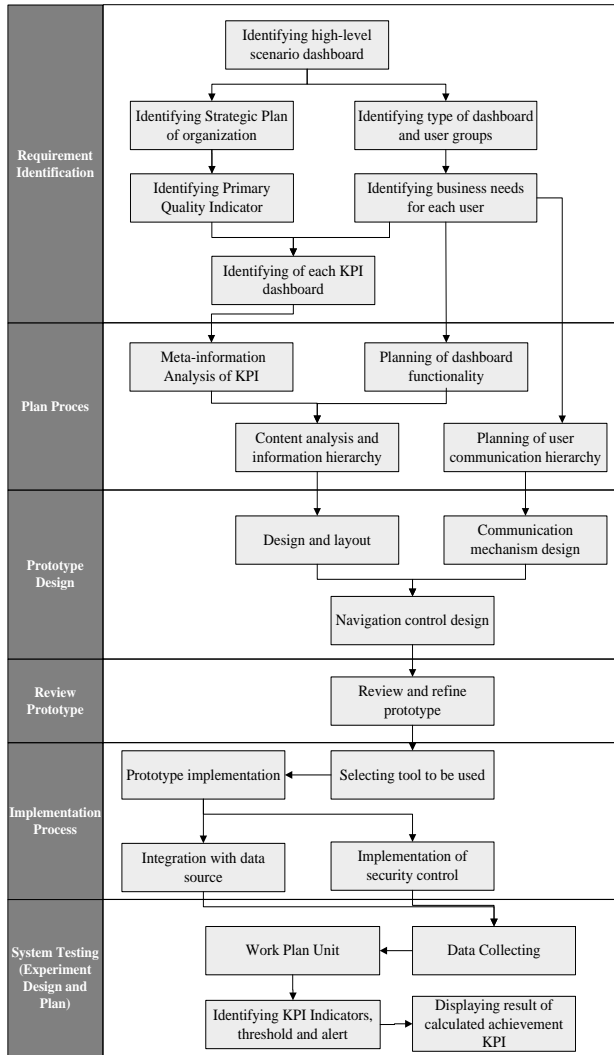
Requirement Identification

Identifying high-level scenario dashboard

Identifying Strategic Plan of organization

Identifying type of dashboard and user groups

Identifying Primary Quality Indicator

Identifying business needs for each user

Identifying of each KPI dashboard

Plan Proces

Meta-information Analysis of KPI

Planning of dashboard functionality

Content analysis and information hierarchy

Planning of user communication hierarchy

Prototype Design

Design and layout

Communication mechanism design

Navigation control design

Review Prototype

Review and refine prototype

Implementation Process

Prototype implementation

Selecting tool to be used

Integration with data source

Implementation of security control

System Testing (Experiment Design and Plan)

Work Plan Unit

Data Collecting

Identifying KPI Indicators, threshold and alert

Displaying result of calculated achievement KPI